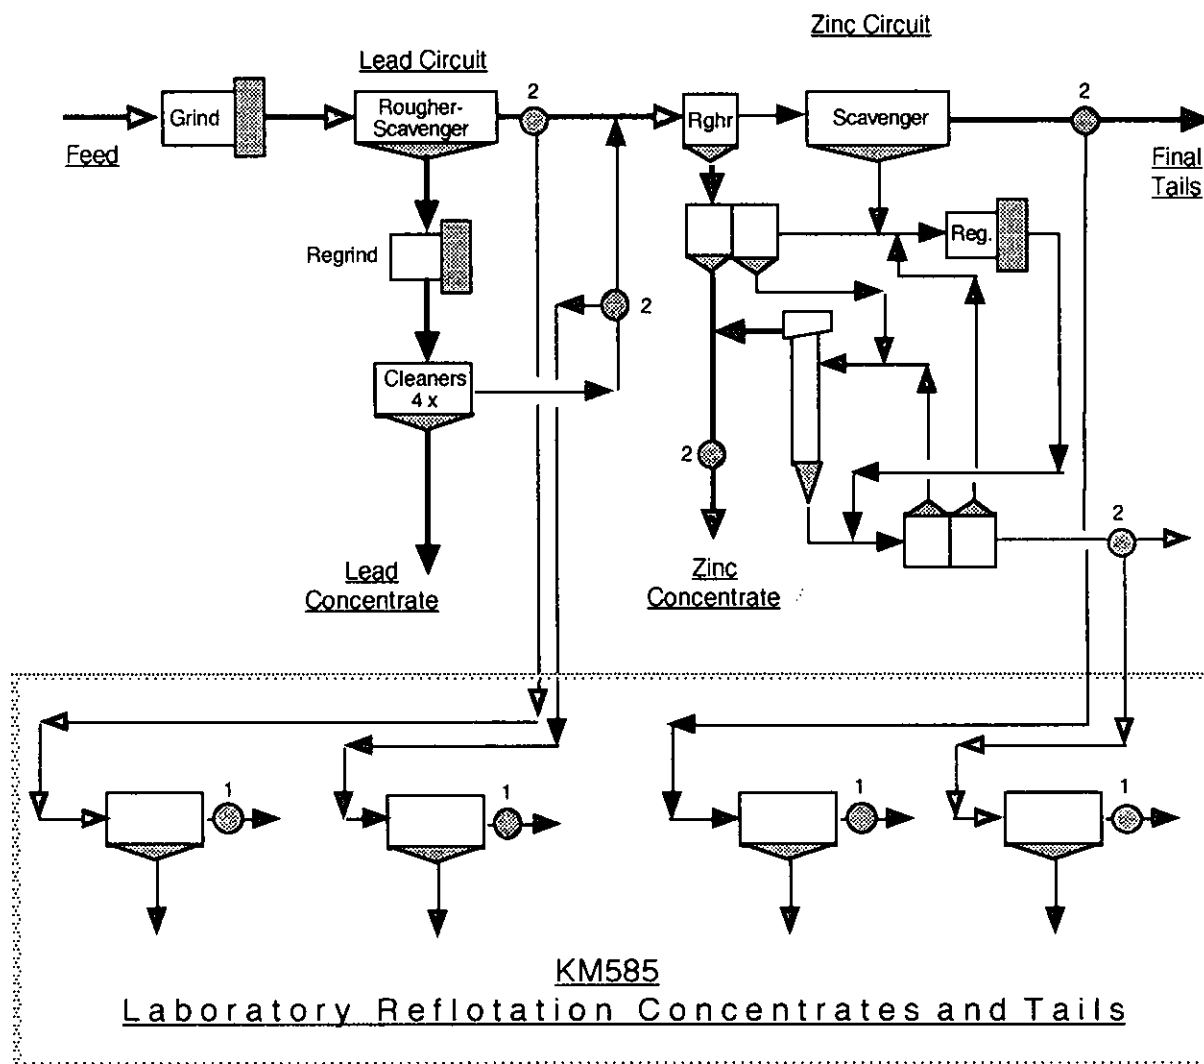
Zinc Circuit

Lead Circuit

Feed

Grind

Rougher-Scavenger

2

Rghr

Scavenger

2

Final Tails

Regrind

Reg.

2

Cleaners 4 x

2

Lead Concentrate

Zinc Concentrate

2

1

1

1

1

KM585

Laboratory Reflotation Concentrates and Tails